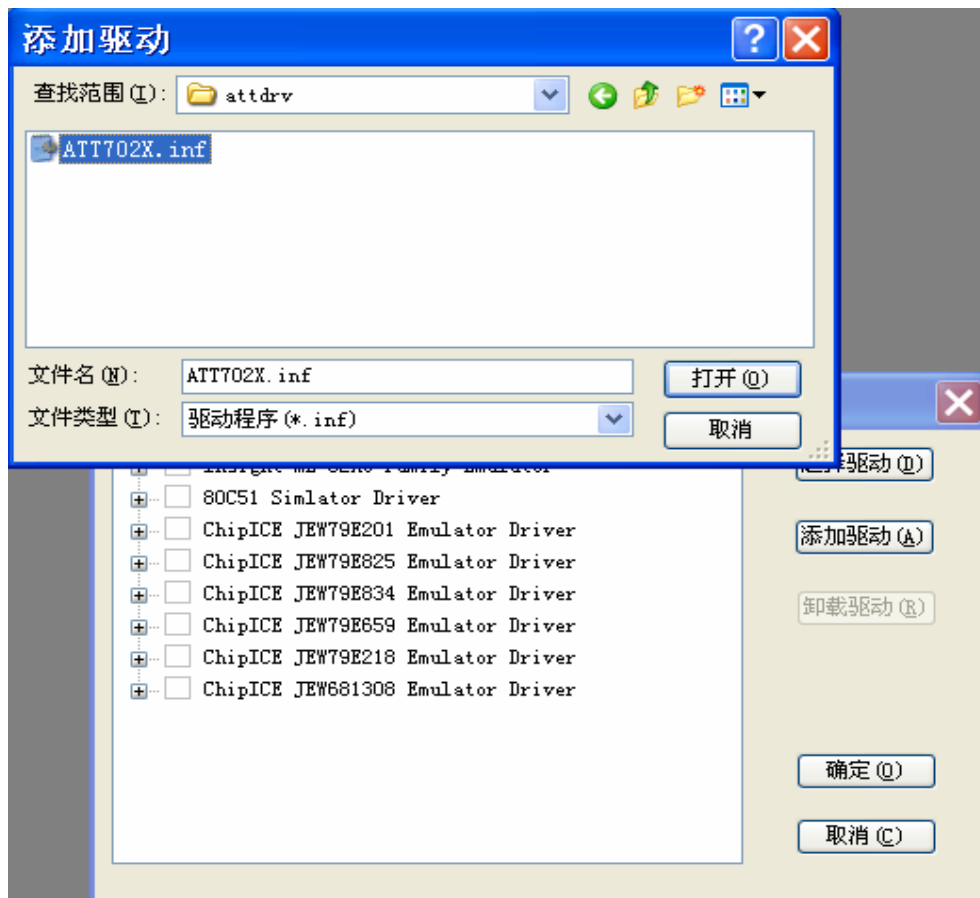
添加驱动

查找范围(I): attdrv

ATT702X.inf

文件名(N): ATT702X.inf

打开(O)

文件类型(T): 驱动程序(*.inf)

取消

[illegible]

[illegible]驱动(D)

80C51 Simlator Driver

ChipICE JEW79E201 Emulator Driver

添加驱动(A)

ChipICE JEW79E825 Emulator Driver

ChipICE JEW79E834 Emulator Driver

卸载驱动(R)

ChipICE JEW79E659 Emulator Driver

ChipICE JEW79E218 Emulator Driver

ChipICE JEW681308 Emulator Driver

确定(O)

取消(C)